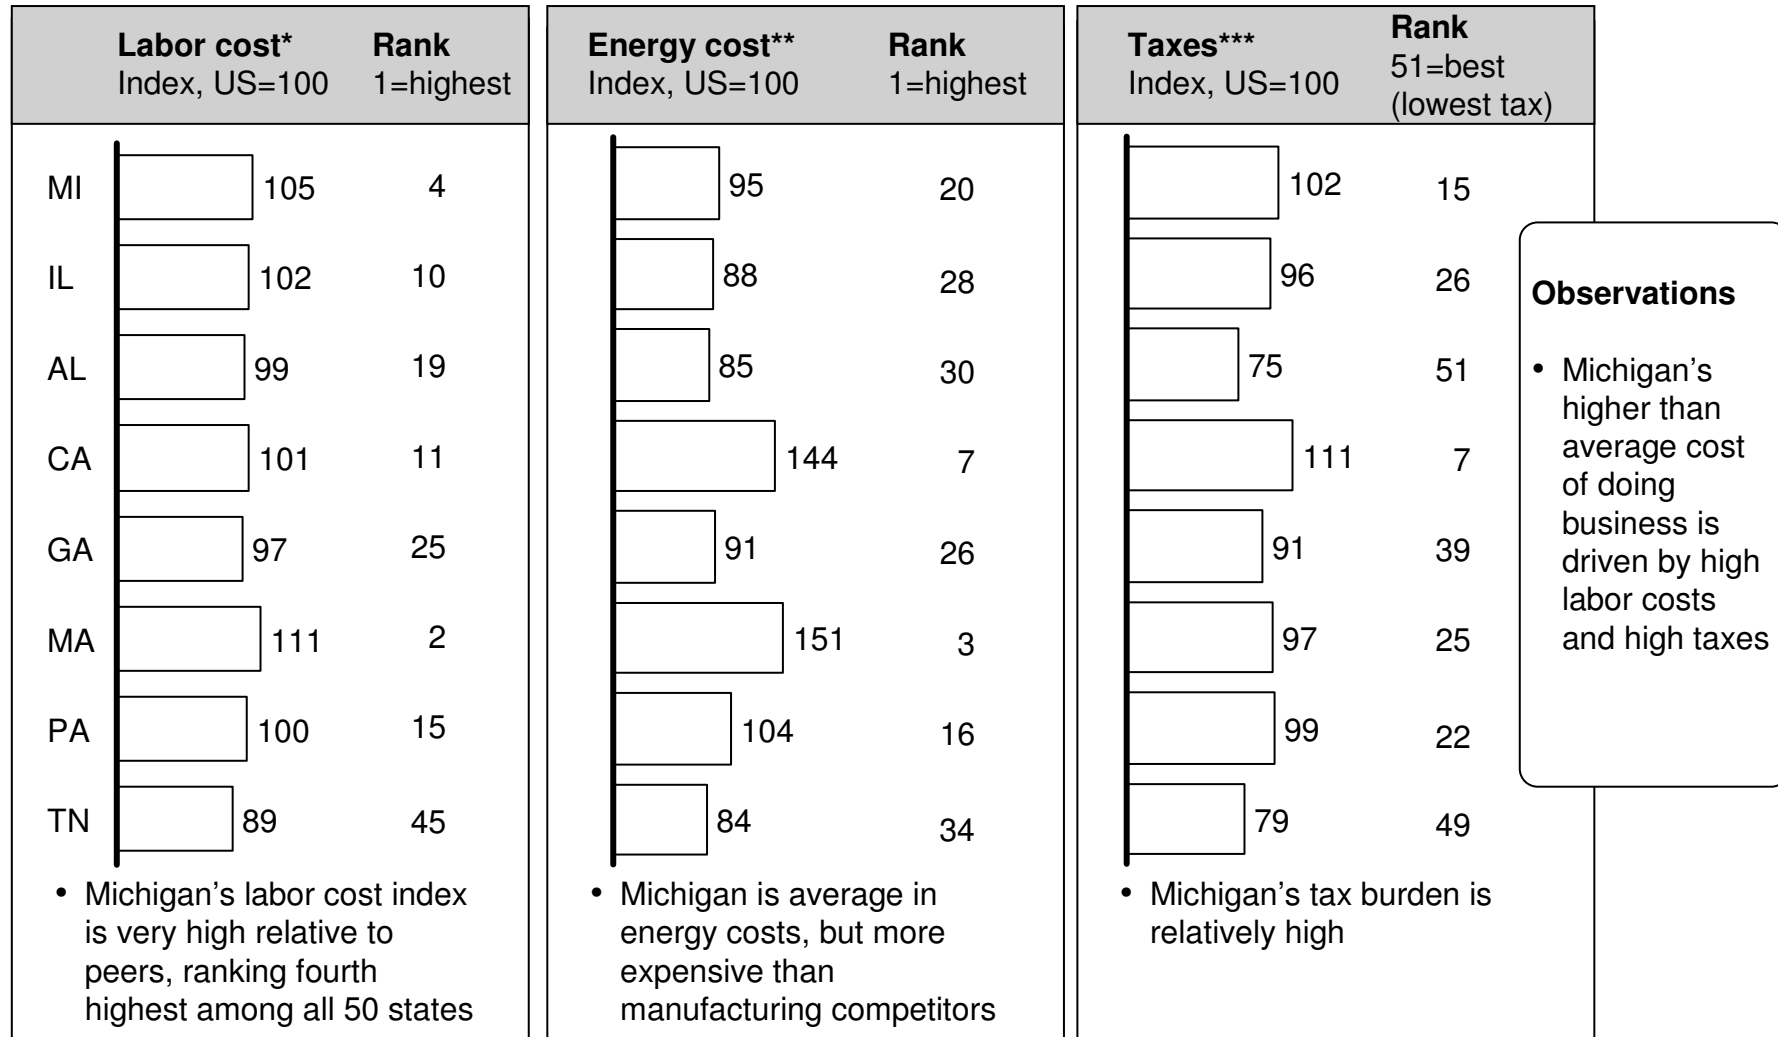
**Labor cost*** Index, US=100 | **Rank** 1=highest

| | Labor cost* | Rank |
|---|---|---|
| MI | 105 | 4 |
| IL | 102 | 10 |
| AL | 99 | 19 |
| CA | 101 | 11 |
| GA | 97 | 25 |
| MA | 111 | 2 |
| PA | 100 | 15 |
| TN | 89 | 45 |

• Michigan's labor cost index is very high relative to peers, ranking fourth highest among all 50 states

**Energy cost**** Index, US=100 | **Rank** 1=highest

| Energy cost** | Rank |
|---|---|
| 95 | 20 |
| 88 | 28 |
| 85 | 30 |
| 144 | 7 |
| 91 | 26 |
| 151 | 3 |
| 104 | 16 |
| 84 | 34 |

• Michigan is average in energy costs, but more expensive than manufacturing competitors

**Taxes***** Index, US=100 | **Rank** 51=best (lowest tax)

| Taxes*** | Rank |
|---|---|
| 102 | 15 |
| 96 | 26 |
| 75 | 51 |
| 111 | 7 |
| 91 | 39 |
| 97 | 25 |
| 99 | 22 |
| 79 | 49 |

• Michigan's tax burden is relatively high

**Observations**

• Michigan's higher than average cost of doing business is driven by high labor costs and high taxes